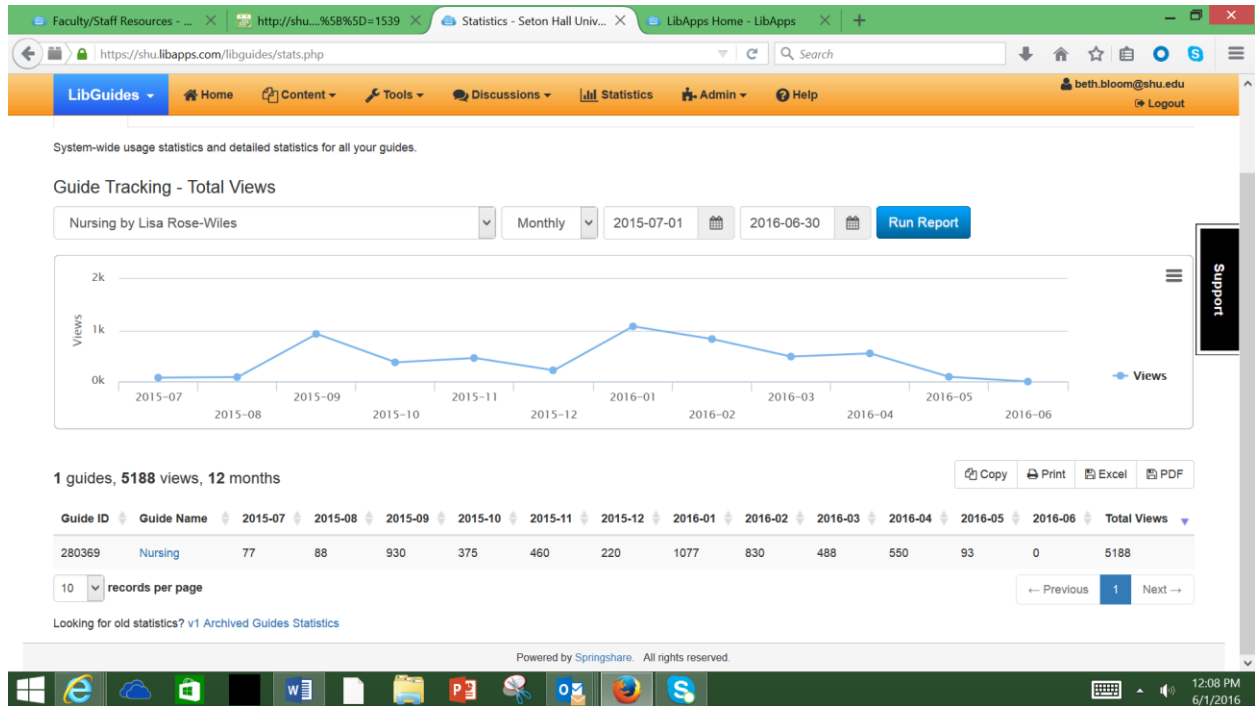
Faculty/Staff Resources - ... http://shu....%5B%5D=1539 Statistics - Seton Hall Univ... LibApps Home - LibApps

https://shu.libapps.com/libguides/stats.php

Search

LibGuides Home Content Tools Discussions Statistics Admin Help

beth.bloom@shu.edu
Logout

System-wide usage statistics and detailed statistics for all your guides.

Guide Tracking - Total Views

Nursing by Lisa Rose-Wiles | Monthly | 2015-07-01 | 2016-06-30 | Run Report

Support

2k
1k
0k
Views

2015-07 2015-08 2015-09 2015-10 2015-11 2015-12 2016-01 2016-02 2016-03 2016-04 2016-05 2016-06

Views

1 guides, 5188 views, 12 months

Copy Print Excel PDF

| Guide ID | Guide Name | 2015-07 | 2015-08 | 2015-09 | 2015-10 | 2015-11 | 2015-12 | 2016-01 | 2016-02 | 2016-03 | 2016-04 | 2016-05 | 2016-06 | Total Views |
|---|---|---|---|---|---|---|---|---|---|---|---|---|---|---|
| 280369 | Nursing | 77 | 88 | 930 | 375 | 460 | 220 | 1077 | 830 | 488 | 550 | 93 | 0 | 5188 |

10 records per page

← Previous 1 Next →

Looking for old statistics? v1 Archived Guides Statistics

Powered by Springshare. All rights reserved.

12:08 PM
6/1/2016